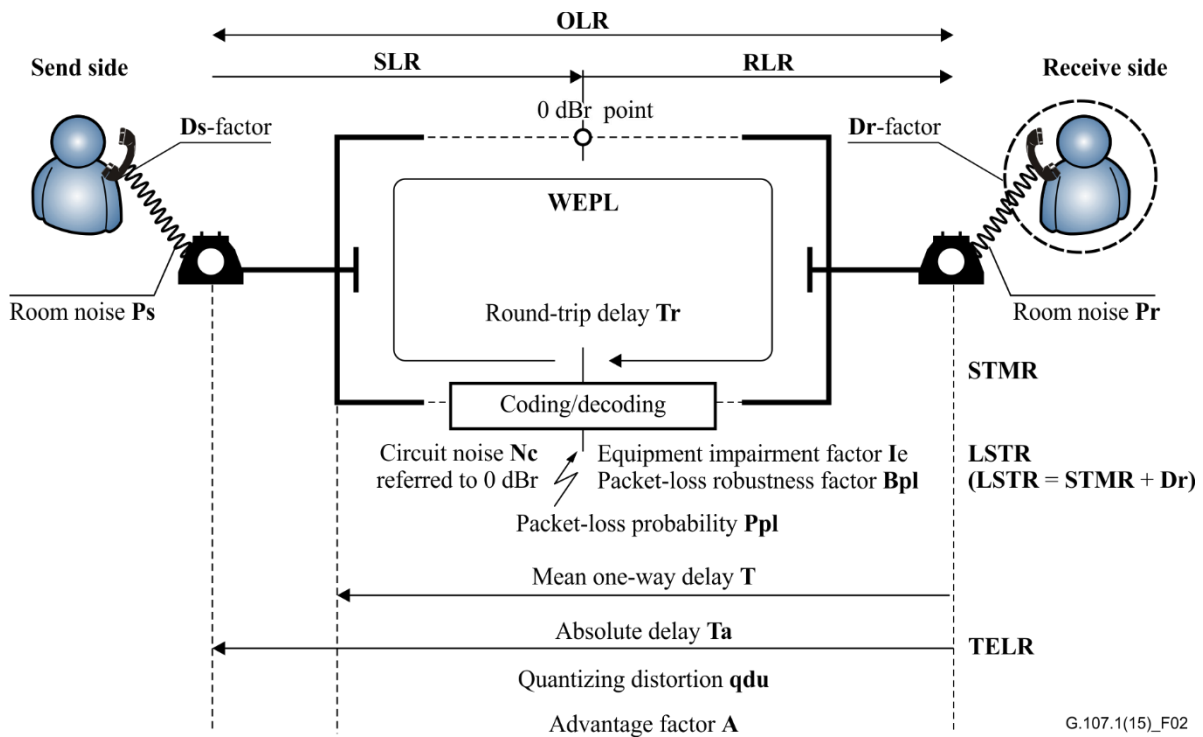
OLR

Send side

SLR

RLR

Receive side

0 dBr point

Ds-factor

Dr-factor

WEPL

Room noise Ps

Round-trip delay Tr

Room noise Pr

STMR

Coding/decoding

Circuit noise Nc referred to 0 dBr

Equipment impairment factor Ie
Packet-loss robustness factor Bpl

LSTR
(LSTR = STMR + Dr)

Packet-loss probability Ppl

Mean one-way delay T

Absolute delay Ta

TELR

Quantizing distortion qdu

Advantage factor A

G.107.1(15)_F02